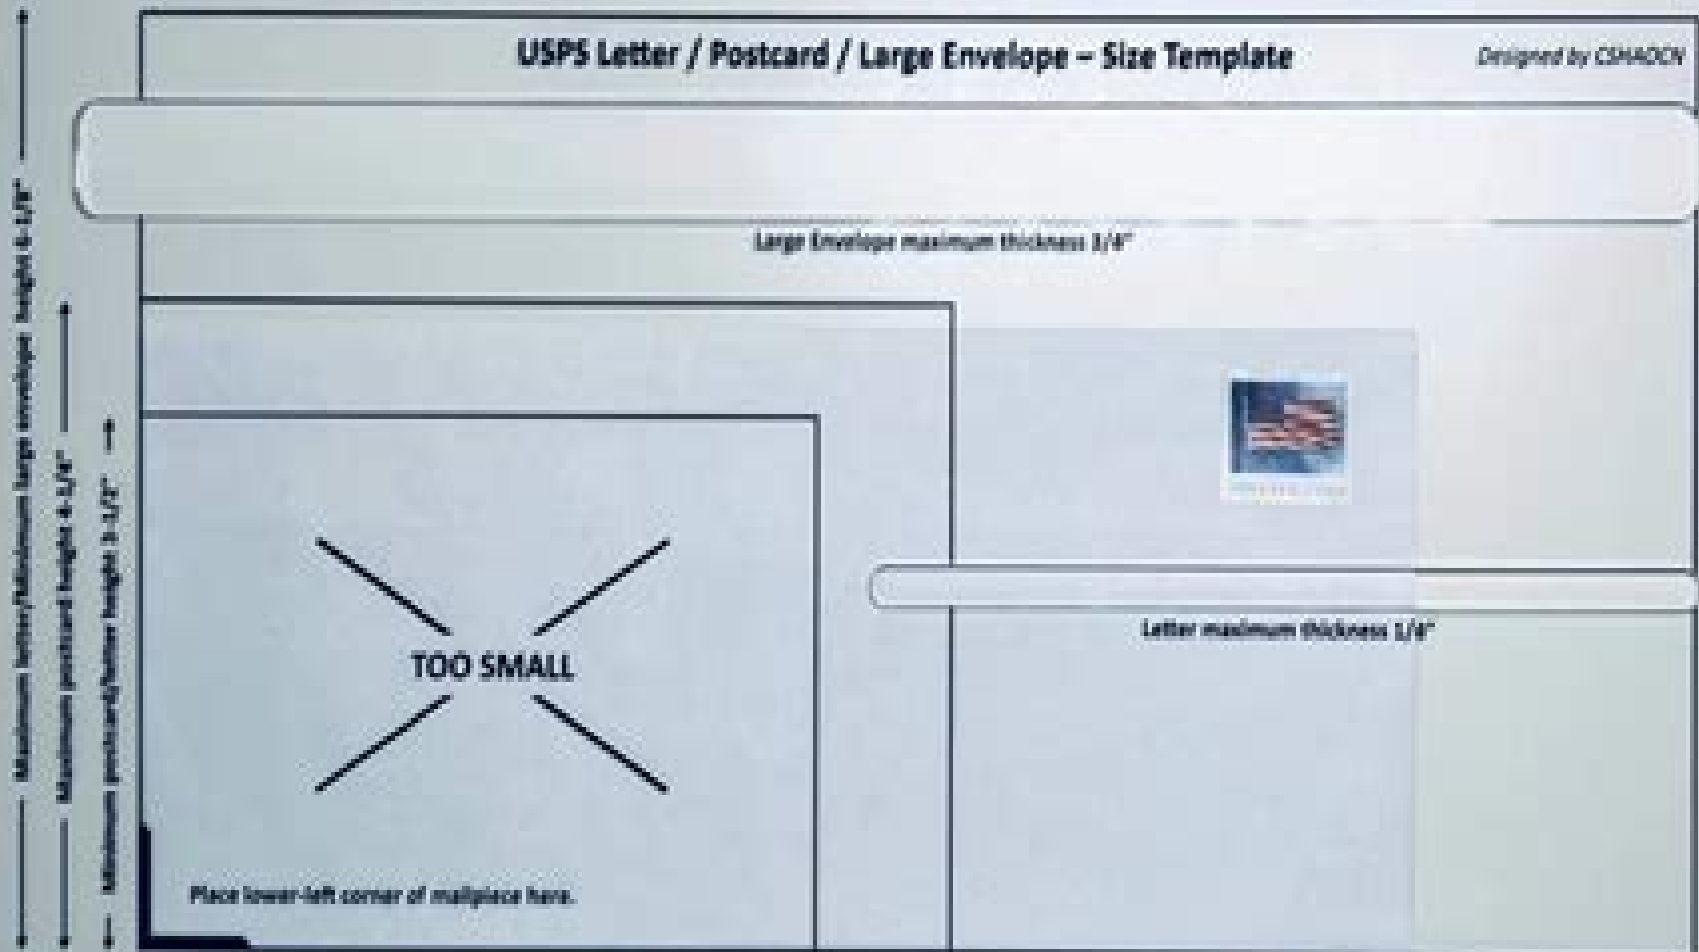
USPS Letter / Postcard / Large Envelope – Size Template

Designed by CSHADOW

Large Envelope maximum thickness 3/4"

Letter maximum thickness 1/4"

TOO SMALL

Place lower-left corner of mailpiece here.

Maximum letter/Minimum large envelope height 6-1/8"

Maximum postcard height 4-1/4"

Minimum postcard/letter height 3-1/2"